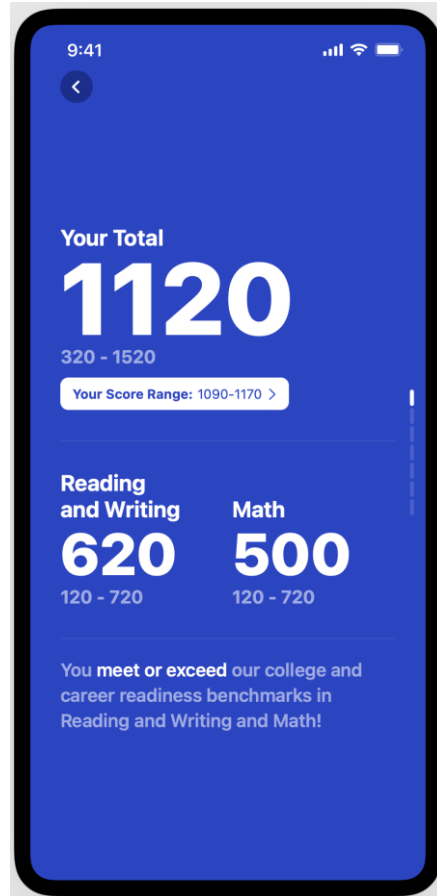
9:41

Your Total

1120

320 - 1520

Your Score Range: 1090-1170 >

Reading and Writing

620

120 - 720

Math

500

120 - 720

You meet or exceed our college and career readiness benchmarks in Reading and Writing and Math!